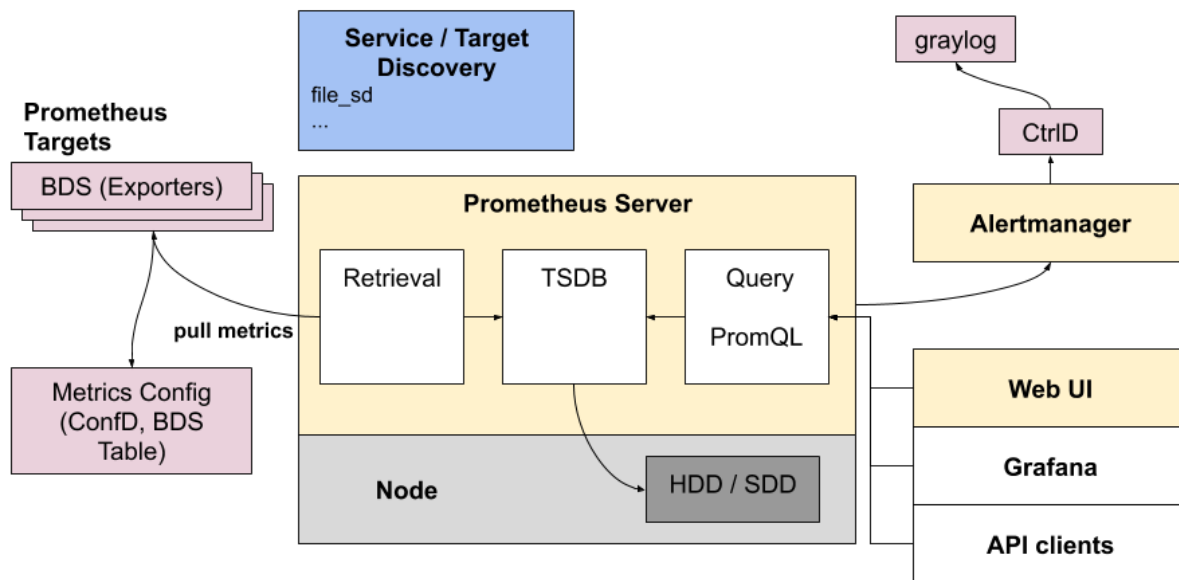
Service / Target Discovery
file_sd
...

graylog

CtrlD

Prometheus Targets

BDS (Exporters)

Prometheus Server

Alertmanager

Retrieval

TSDB

Query

PromQL

pull metrics

Metrics Config (ConfD, BDS Table)

Web UI

Grafana

Node

HDD / SDD

API clients